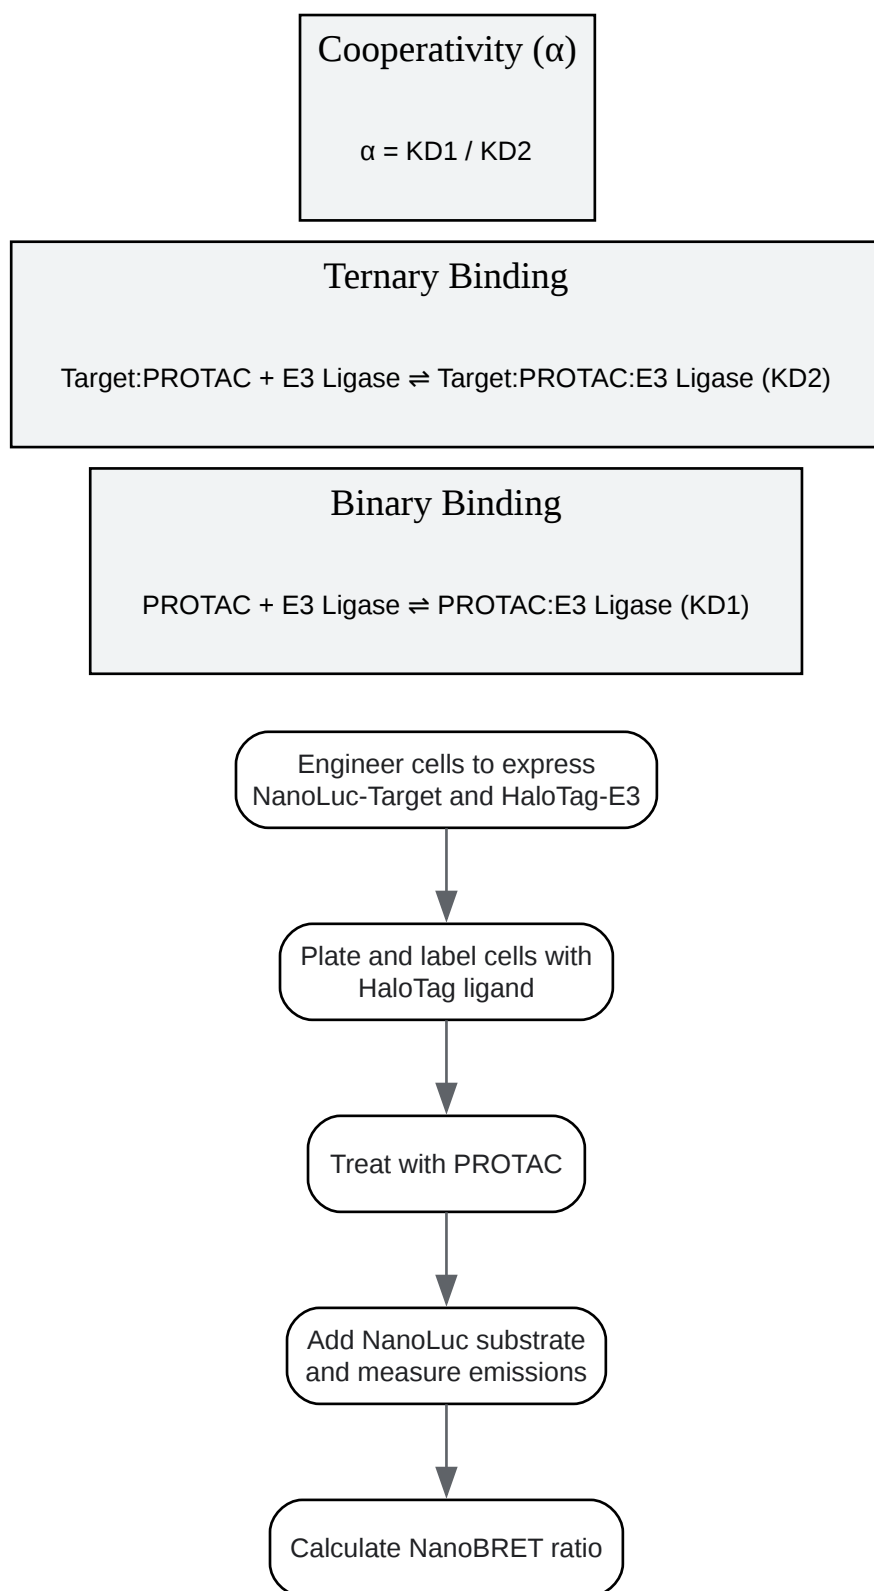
Cooperativity (α)

α = KD1 / KD2

Ternary Binding

Target:PROTAC + E3 Ligase ⇌ Target:PROTAC:E3 Ligase (KD2)

Binary Binding

PROTAC + E3 Ligase ⇌ PROTAC:E3 Ligase (KD1)

Engineer cells to express NanoLuc-Target and HaloTag-E3

Plate and label cells with HaloTag ligand

Treat with PROTAC

Add NanoLuc substrate and measure emissions

Calculate NanoBRET ratio